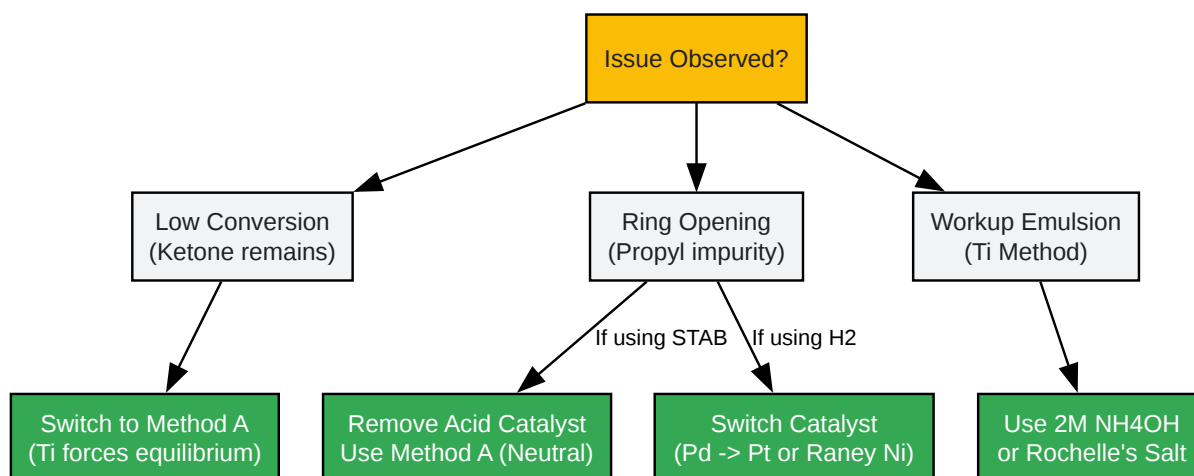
Issue Observed?

Low Conversion
(Ketone remains)

Ring Opening
(Propyl impurity)

Workup Emulsion
(Ti Method)

If using STAB

If using H2

Switch to Method A
(Ti forces equilibrium)

Remove Acid Catalyst
Use Method A (Neutral)

Switch Catalyst
(Pd -> Pt or Raney Ni)

Use 2M NH4OH
or Rochelle's Salt